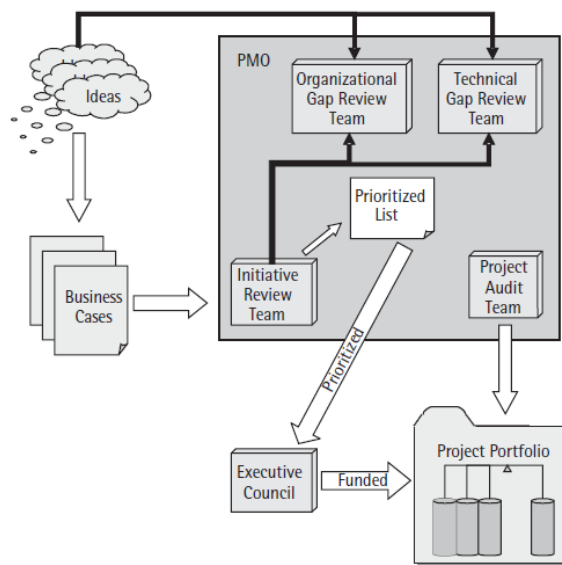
Ideas

PMO

Organizational Gap Review Team

Technical Gap Review Team

Prioritized List

Business Cases

Initiative Review Team

Project Audit Team

Prioritized

Executive Council

Funded

Project Portfolio